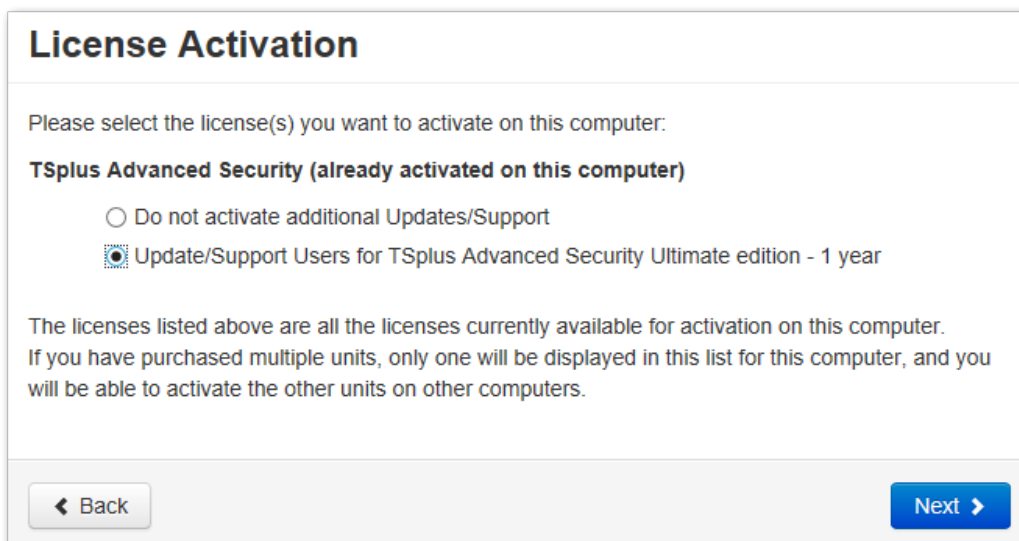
License Activation

Please select the license(s) you want to activate on this computer:

TSplus Advanced Security (already activated on this computer)

Do not activate additional Updates/Support

Update/Support Users for TSplus Advanced Security Ultimate edition - 1 year

The licenses listed above are all the licenses currently available for activation on this computer.
If you have purchased multiple units, only one will be displayed in this list for this computer, and you will be able to activate the other units on other computers.

Back

Next